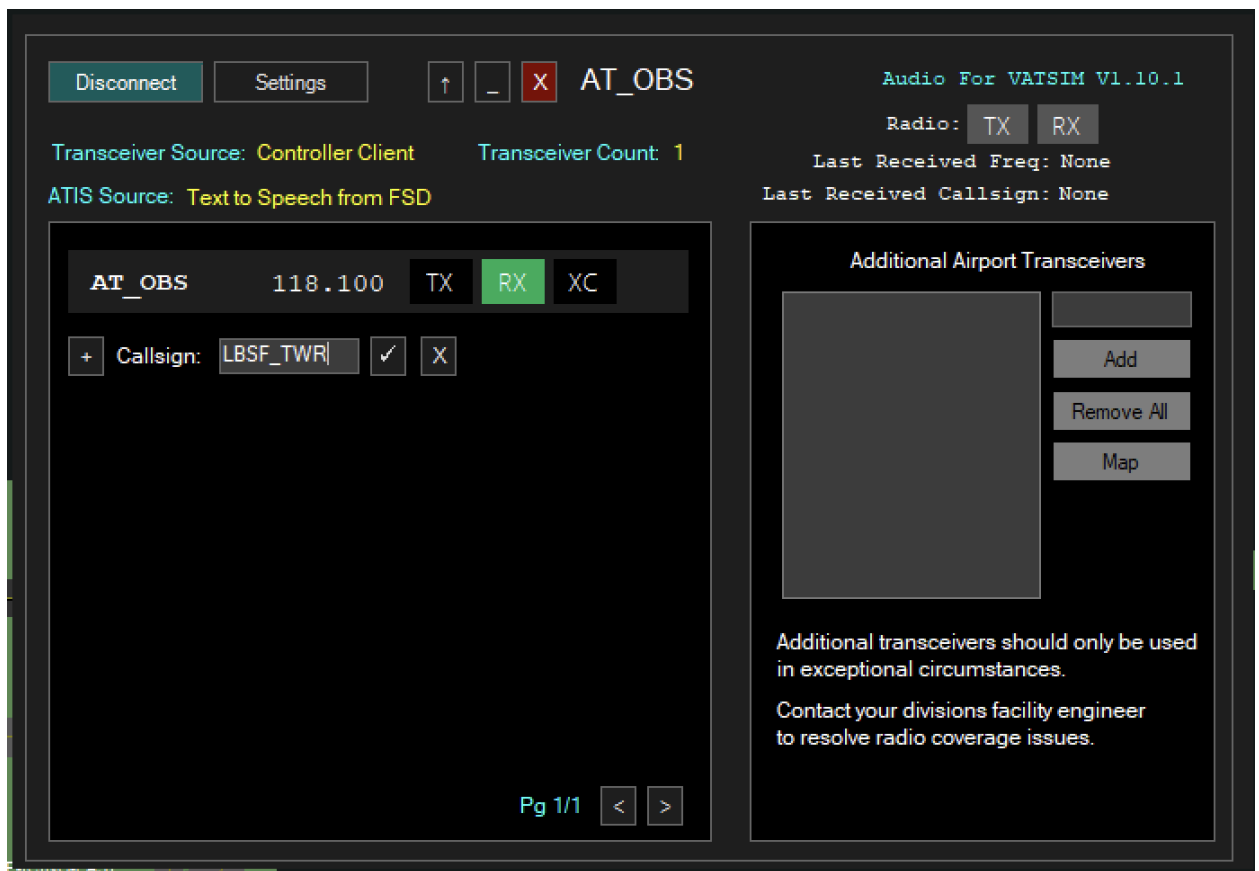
Disconnect Settings ↑ _ X AT_OBS

Audio For VATSIM V1.10.1

Radio: TX RX

Last Received Freq: None

Last Received Callsign: None

Transceiver Source: Controller Client Transceiver Count: 1

ATIS Source: Text to Speech from FSD

AT_OBS 118.100 TX RX XC

+ Callsign: LBSF_TWR ✓ X

Pg 1/1 < >

Additional Airport Transceivers

Add

Remove All

Map

Additional transceivers should only be used in exceptional circumstances.

Contact your divisions facility engineer to resolve radio coverage issues.